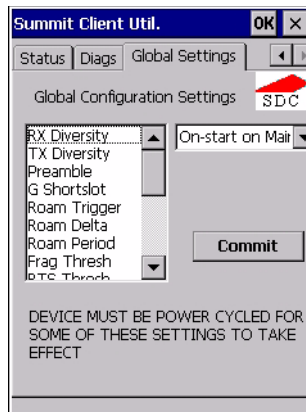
Summit Client Util.
OK ×
Status | Diags | Global Settings
Global Configuration Settings
SDC
RX Diversity
TX Diversity
Preamble
G Shortslot
Roam Trigger
Roam Delta
Roam Period
Frag Thresh
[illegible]
On-start on Mai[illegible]
Commit
DEVICE MUST BE POWER CYCLED FOR SOME OF THESE SETTINGS TO TAKE EFFECT